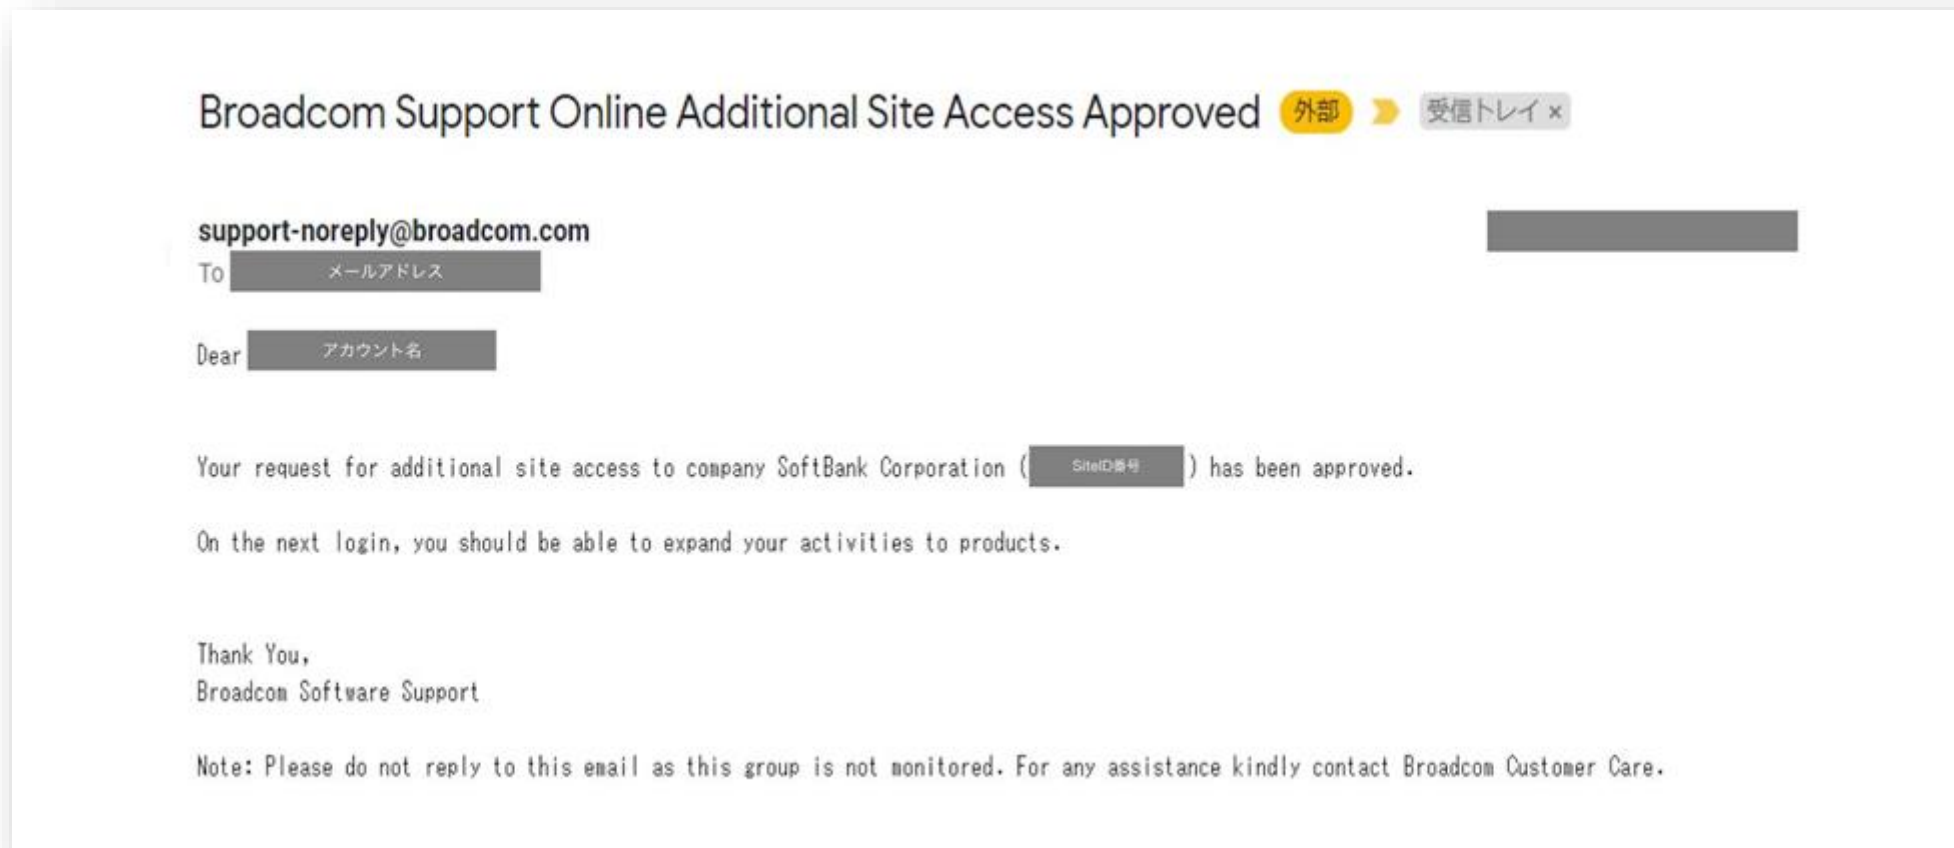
Broadcom Support Online Additional Site Access Approved 外部 受信トレイ ×

support-noreply@broadcom.com
To メールアドレス

Dear アカウント名

Your request for additional site access to company SoftBank Corporation ( SiteID番号 ) has been approved.

On the next login, you should be able to expand your activities to products.

Thank You,
Broadcom Software Support

Note: Please do not reply to this email as this group is not monitored. For any assistance kindly contact Broadcom Customer Care.